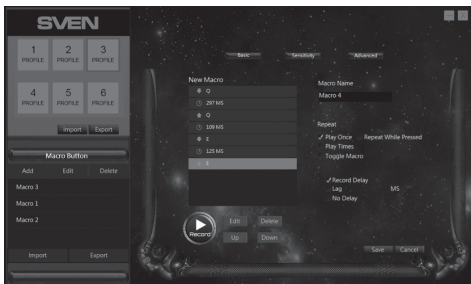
SVEN

1 PROFILE
2 PROFILE
3 PROFILE
4 PROFILE
5 PROFILE
6 PROFILE

Import Export

Macro Button

Add Edit Delete

Macro 3
Macro 1
Macro 2

Import Export

Basic Sensitivity Advanced

New Macro
Q
297 MS
Q
109 MS
E
125 MS
E

Record

Edit Delete
Up Down

Macro Name
Macro 4

Repeat
✓ Play Once
Repeat While Pressed
Play Times
Toggle Macro

✓ Record Delay
Lag
MS
No Delay

Save Cancel